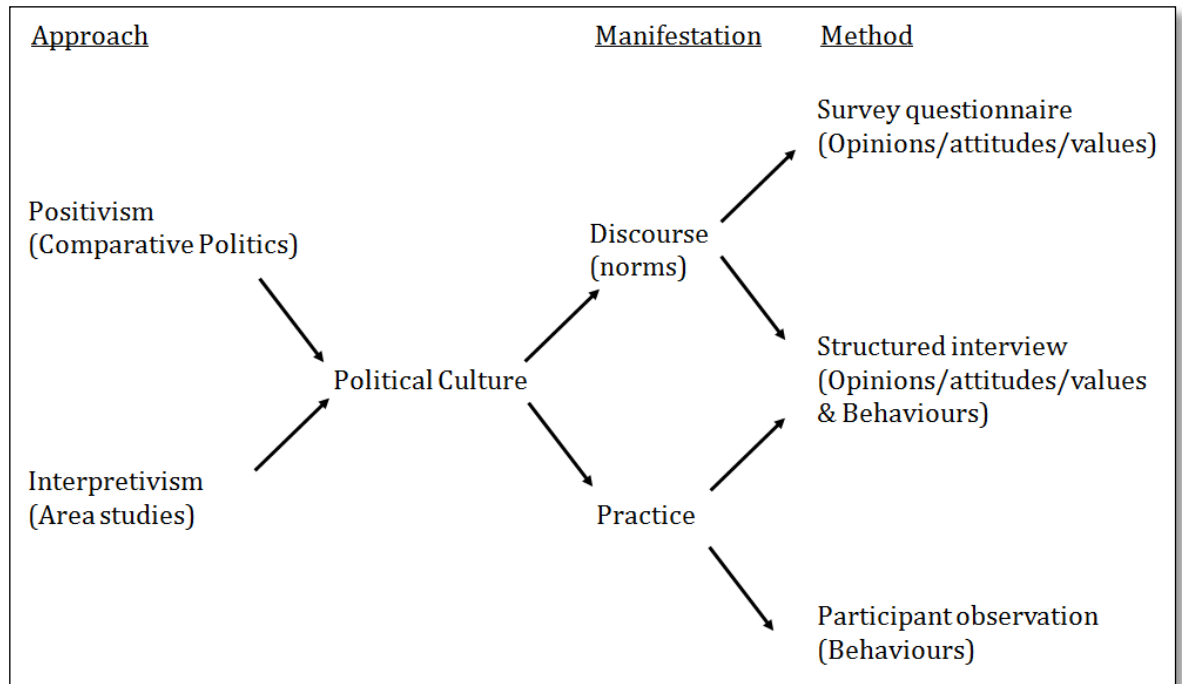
Approach

Manifestation

Method

Survey questionnaire
(Opinions/attitudes/values)

Positivism
(Comparative Politics)

Discourse
(norms)

Structured interview
(Opinions/attitudes/values & Behaviours)

Political Culture

Interpretivism
(Area studies)

Practice

Participant observation
(Behaviours)